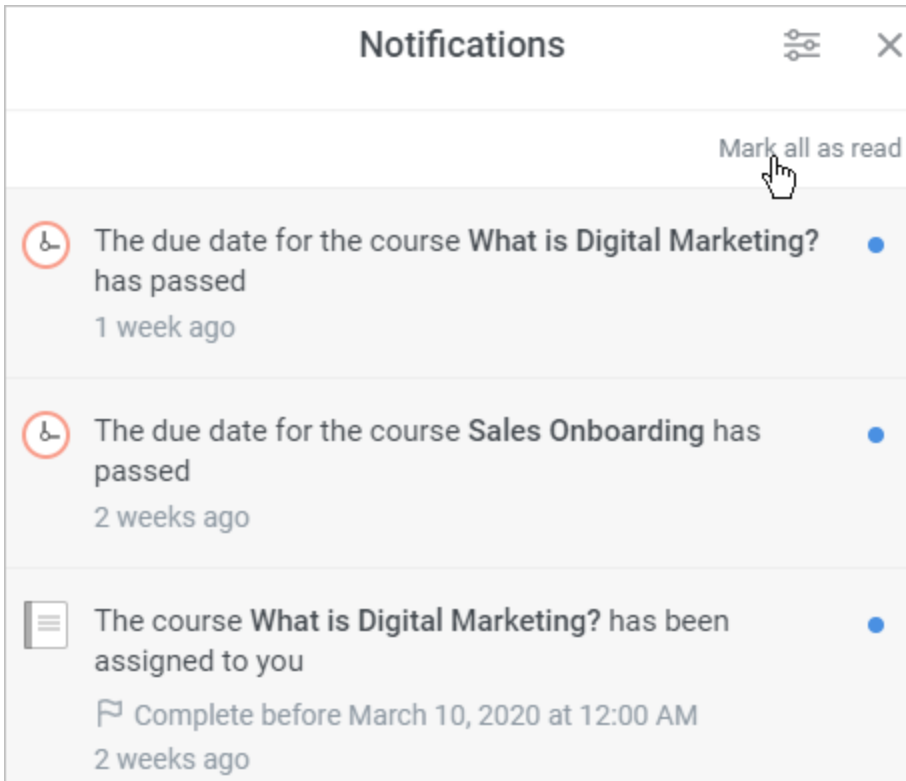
Notifications

Mark all as read

The due date for the course **What is Digital Marketing?** has passed
1 week ago

The due date for the course **Sales Onboarding** has passed
2 weeks ago

The course **What is Digital Marketing?** has been assigned to you
Complete before March 10, 2020 at 12:00 AM
2 weeks ago